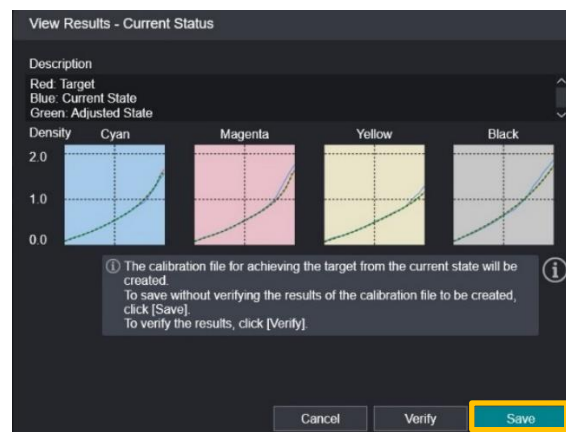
View Results - Current Status

Description

Red: Target
Blue: Current State
Green: Adjusted State

Density

Cyan

Magenta

Yellow

Black

2.0

1.0

0.0

ⓘ The calibration file for achieving the target from the current state will be created.
To save without verifying the results of the calibration file to be created, click [Save].
To verify the results, click [Verify].

Cancel

Verify

Save